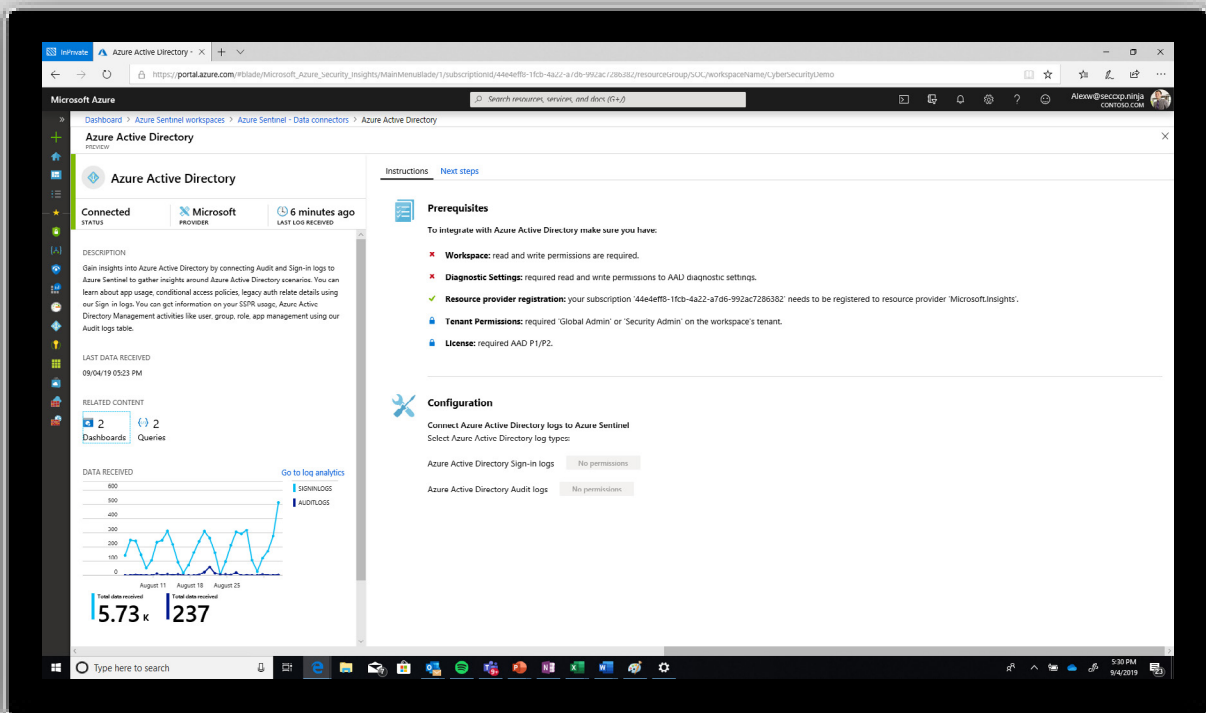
InPrivate Azure Active Directory - ×

https://portal.azure.com/#blade/Microsoft_Azure_Security_Insights/MainMenuBlade/1/subscriptionId/44e4eff8-1fcb-4a22-a7d6-992ac7286382/resourceGroup/SOC/workspaceName/CyberSecurityDemo

Microsoft Azure

Search resources, services, and docs (G+/)

Alexw@seccxp.ninja
CONTOSO.COM

Dashboard > Azure Sentinel workspaces > Azure Sentinel - Data connectors > Azure Active Directory

Azure Active Directory
PREVIEW

Azure Active Directory

Connected
STATUS

Microsoft
PROVIDER

6 minutes ago
LAST LOG RECEIVED

DESCRIPTION

Gain insights into Azure Active Directory by connecting Audit and Sign-in logs to Azure Sentinel to gather insights around Azure Active Directory scenarios. You can learn about app usage, conditional access policies, legacy auth relate details using our Sign in logs. You can get information on your SSPR usage, Azure Active Directory Management activities like user, group, role, app management using our Audit logs table.

LAST DATA RECEIVED

09/04/19 05:23 PM

RELATED CONTENT

2
Dashboards

2
Queries

DATA RECEIVED

Go to log analytics

600
500
400
300
200
100
0

SIGNINLOGS
AUDITLOGS

August 11 August 18 August 25

Total data received
5.73 K

Total data received
237

Instructions Next steps

Prerequisites

To integrate with Azure Active Directory make sure you have:

Workspace: read and write permissions are required.

Diagnostic Settings: required read and write permissions to AAD diagnostic settings.

Resource provider registration: your subscription '44e4eff8-1fcb-4a22-a7d6-992ac7286382' needs to be registered to resource provider 'Microsoft.Insights'.

Tenant Permissions: required 'Global Admin' or 'Security Admin' on the workspace's tenant.

License: required AAD P1/P2.

Configuration

Connect Azure Active Directory logs to Azure Sentinel
Select Azure Active Directory log types:

Azure Active Directory Sign-in logs No permissions

Azure Active Directory Audit logs No permissions

Type here to search

5:30 PM
9/4/2019